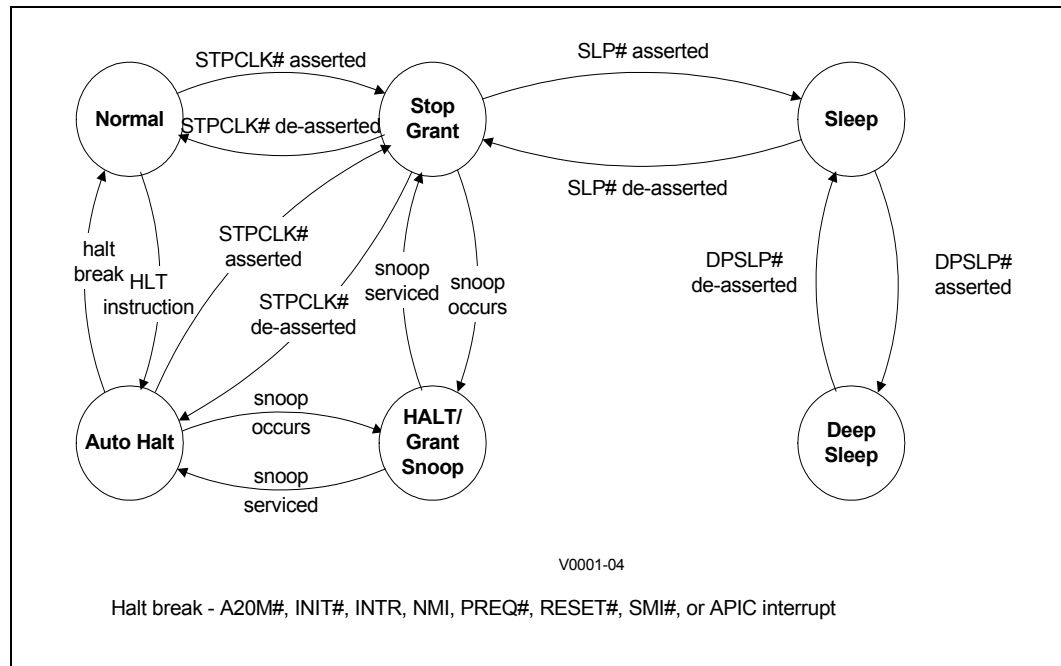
STPCLK# asserted

SLP# asserted

Normal

STPCLK# de-asserted

Stop Grant

Sleep

SLP# de-asserted

halt break

HLT instruction

STPCLK# asserted

snoop serviced

snoop occurs

DPSLP# de-asserted

DPSLP# asserted

STPCLK# de-asserted

Auto Halt

snoop occurs

HALT/ Grant Snoop

snoop serviced

Deep Sleep

V0001-04

Halt break - A20M#, INIT#, INTR, NMI, PREQ#, RESET#, SMI#, or APIC interrupt